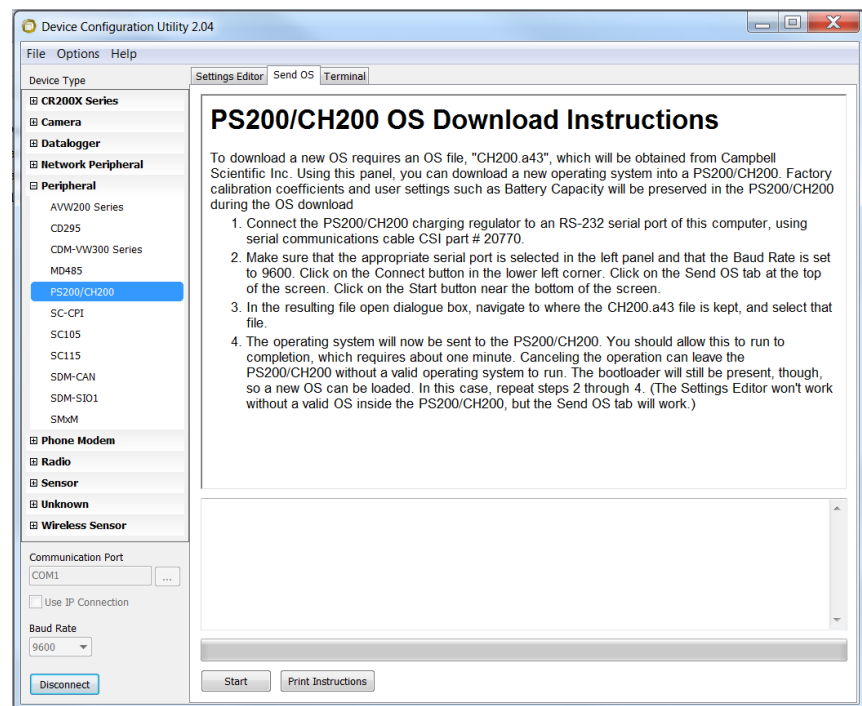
Device Configuration Utility 2.04

File Options Help

Device Type

⊞ CR200X Series
⊞ Camera
⊞ Datalogger
⊞ Network Peripheral
⊟ Peripheral
AVW200 Series
CD295
CDM-VW300 Series
MD485
PS200/CH200
SC-CPI
SC105
SC115
SDM-CAN
SDM-SIO1
SMxM
⊞ Phone Modem
⊞ Radio
⊞ Sensor
⊞ Unknown
⊞ Wireless Sensor

Communication Port
COM1 ...
Use IP Connection
Baud Rate
9600
Disconnect

Settings Editor Send OS Terminal

PS200/CH200 OS Download Instructions

To download a new OS requires an OS file, "CH200.a43", which will be obtained from Campbell Scientific Inc. Using this panel, you can download a new operating system into a PS200/CH200. Factory calibration coefficients and user settings such as Battery Capacity will be preserved in the PS200/CH200 during the OS download

1. Connect the PS200/CH200 charging regulator to an RS-232 serial port of this computer, using serial communications cable CSI part # 20770.
2. Make sure that the appropriate serial port is selected in the left panel and that the Baud Rate is set to 9600. Click on the Connect button in the lower left corner. Click on the Send OS tab at the top of the screen. Click on the Start button near the bottom of the screen.
3. In the resulting file open dialogue box, navigate to where the CH200.a43 file is kept, and select that file.
4. The operating system will now be sent to the PS200/CH200. You should allow this to run to completion, which requires about one minute. Canceling the operation can leave the PS200/CH200 without a valid operating system to run. The bootloader will still be present, though, so a new OS can be loaded. In this case, repeat steps 2 through 4. (The Settings Editor won't work without a valid OS inside the PS200/CH200, but the Send OS tab will work.)

Start Print Instructions